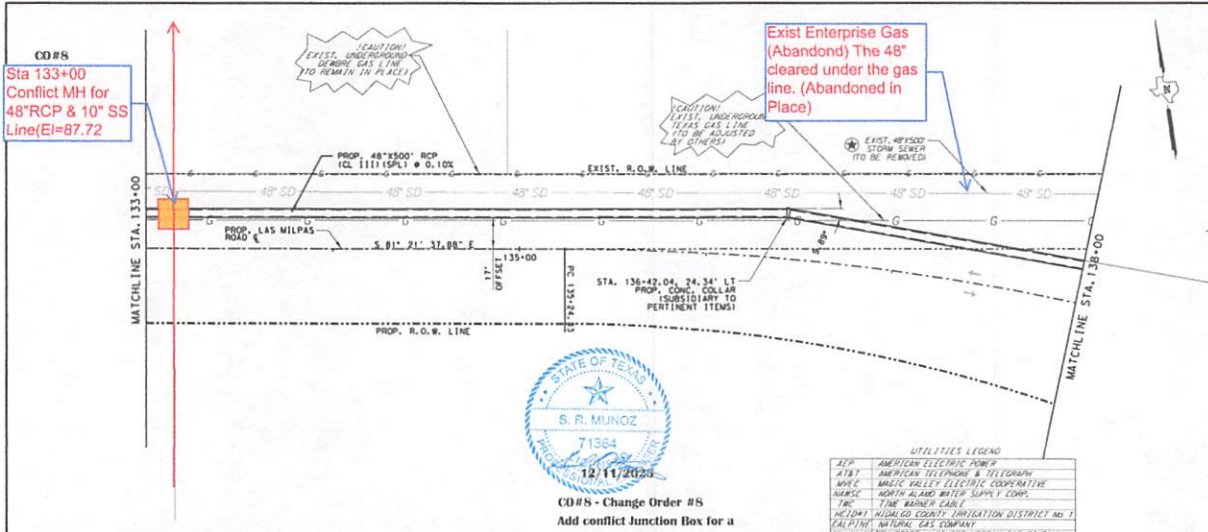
CO#8

Sta 133+00
Conflict MH for
48"RCP & 10" SS
Line(El=87.72

!CAUTION!
EXIST. UNDERGROUND
DEWBRE GAS LINE
TO REMAIN IN PLACE!

Exist Enterprise Gas
(Abandond) The 48"
cleared under the gas
line. (Abandoned in
Place)

!CAUTION!
EXIST. UNDERGROUND
TEXAS GAS LINE
(TO BE ADJUSTED
BY OTHERS)

EXIST. 48"X500' STORM SEWER
(TO BE REMOVED)

PROP. 48"X500' RCP
(CL III)(SPL) @ 0.10%

EXIST. R.O.W. LINE

48" SD

G

PROP. LAS MILPAS ROAD ℄

S 81° 21' 37.88" E

135+00

17' OFFSET

PC 135+24.33

STA. 136+42.04, 24.34' LT
PROP. CONC. COLLAR
(SUBSIDIARY TO
PERTINENT ITEMS)

PROP. R.O.W. LINE

MATCHLINE STA. 133+00

MATCHLINE STA. 138+00

STATE OF TEXAS
S. R. MUNOZ
71364
PROFESSIONAL ENGINEER
12/11/2025

CO#8 - Change Order #8
Add conflict Junction Box for a

UTILITIES LEGEND

| | |
|---|---|
| AEP | AMERICAN ELECTRIC POWER |
| AT&T | AMERICAN TELEPHONE & TELEGRAPH |
| MVEC | MAGIC VALLEY ELECTRIC COOPERATIVE |
| NAWSC | NORTH ALAMO WATER SUPPLY CORP. |
| TWC | TIME WARNER CABLE |
| HCID#1 | HIDALGO COUNTY IRRIGATION DISTRICT NO. 1 |
| CALPINE | NATURAL GAS COMPANY |